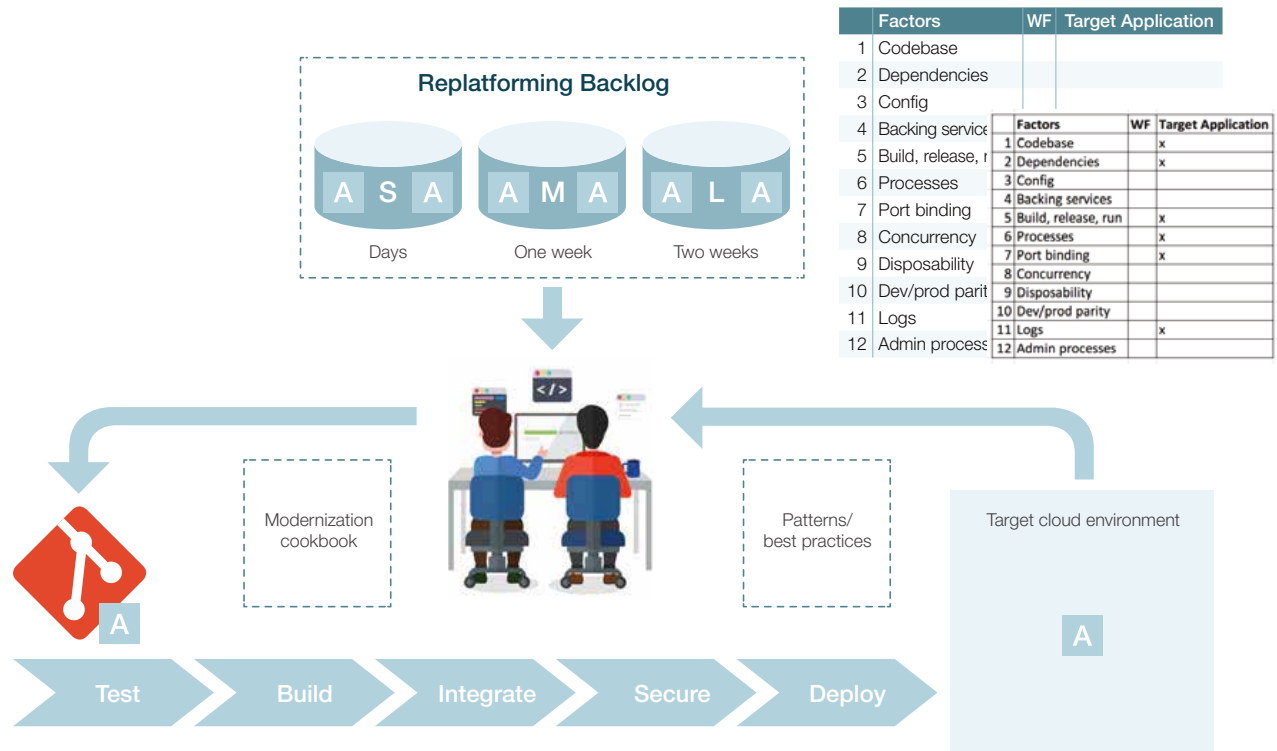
Replatforming Backlog

A S A
Days

A M A
One week

A L A
Two weeks

| | Factors | WF | Target Application |
|---|---|---|---|
| 1 | Codebase | | |
| 2 | Dependencies | | |
| 3 | Config | | |
| 4 | Backing service | | |
| 5 | Build, release, r | | |
| 6 | Processes | | |
| 7 | Port binding | | |
| 8 | Concurrency | | |
| 9 | Disposability | | |
| 10 | Dev/prod parit | | |
| 11 | Logs | | |
| 12 | Admin process | | |

| | Factors | WF | Target Application |
|---|---|---|---|
| 1 | Codebase | | x |
| 2 | Dependencies | | x |
| 3 | Config | | |
| 4 | Backing services | | |
| 5 | Build, release, run | | x |
| 6 | Processes | | x |
| 7 | Port binding | | x |
| 8 | Concurrency | | |
| 9 | Disposability | | |
| 10 | Dev/prod parity | | |
| 11 | Logs | | x |
| 12 | Admin processes | | |

</>

Modernization cookbook

Patterns/ best practices

Target cloud environment

A

A

Test
Build
Integrate
Secure
Deploy